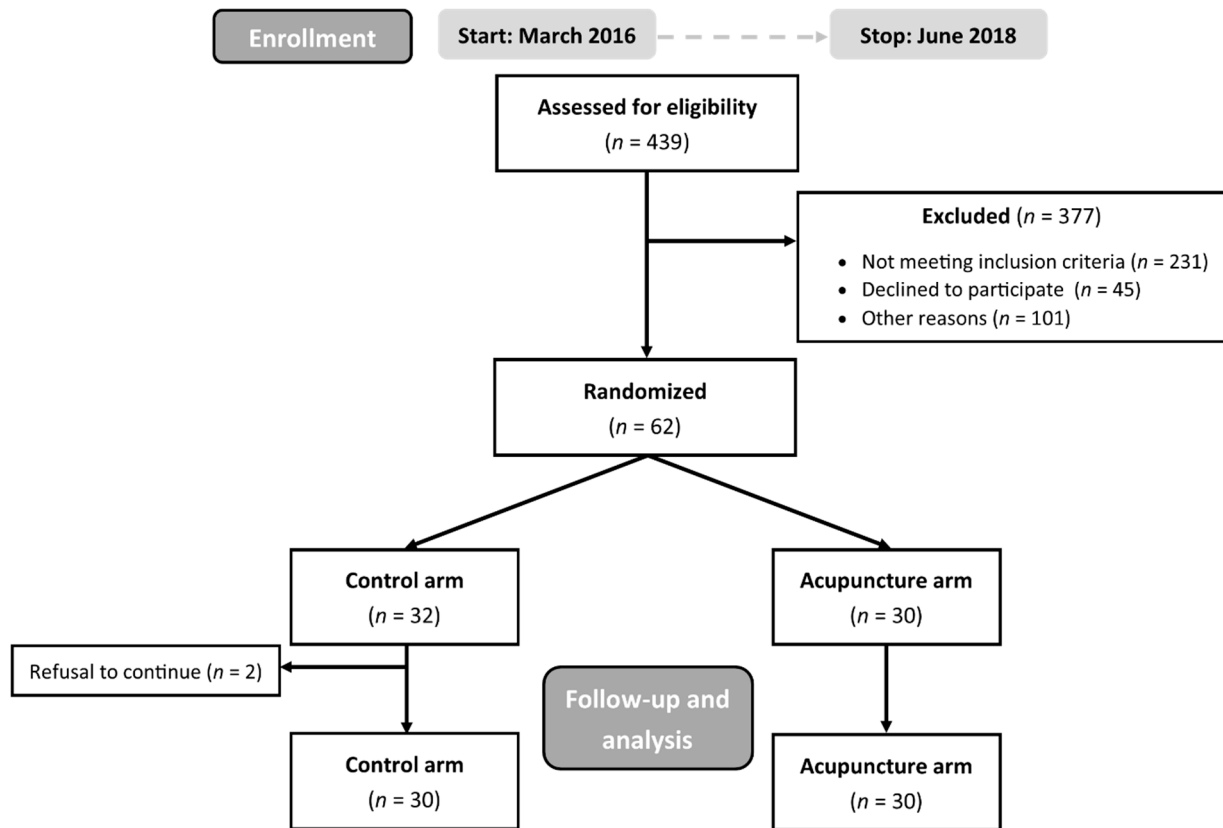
Enrollment

Start: March 2016

Stop: June 2018

Assessed for eligibility
($n$ = 439)

Excluded ($n$ = 377)

- Not meeting inclusion criteria ($n$ = 231)
- Declined to participate ($n$ = 45)
- Other reasons ($n$ = 101)

Randomized
($n$ = 62)

Control arm
($n$ = 32)

Acupuncture arm
($n$ = 30)

Refusal to continue ($n$ = 2)

Follow-up and analysis

Control arm
($n$ = 30)

Acupuncture arm
($n$ = 30)